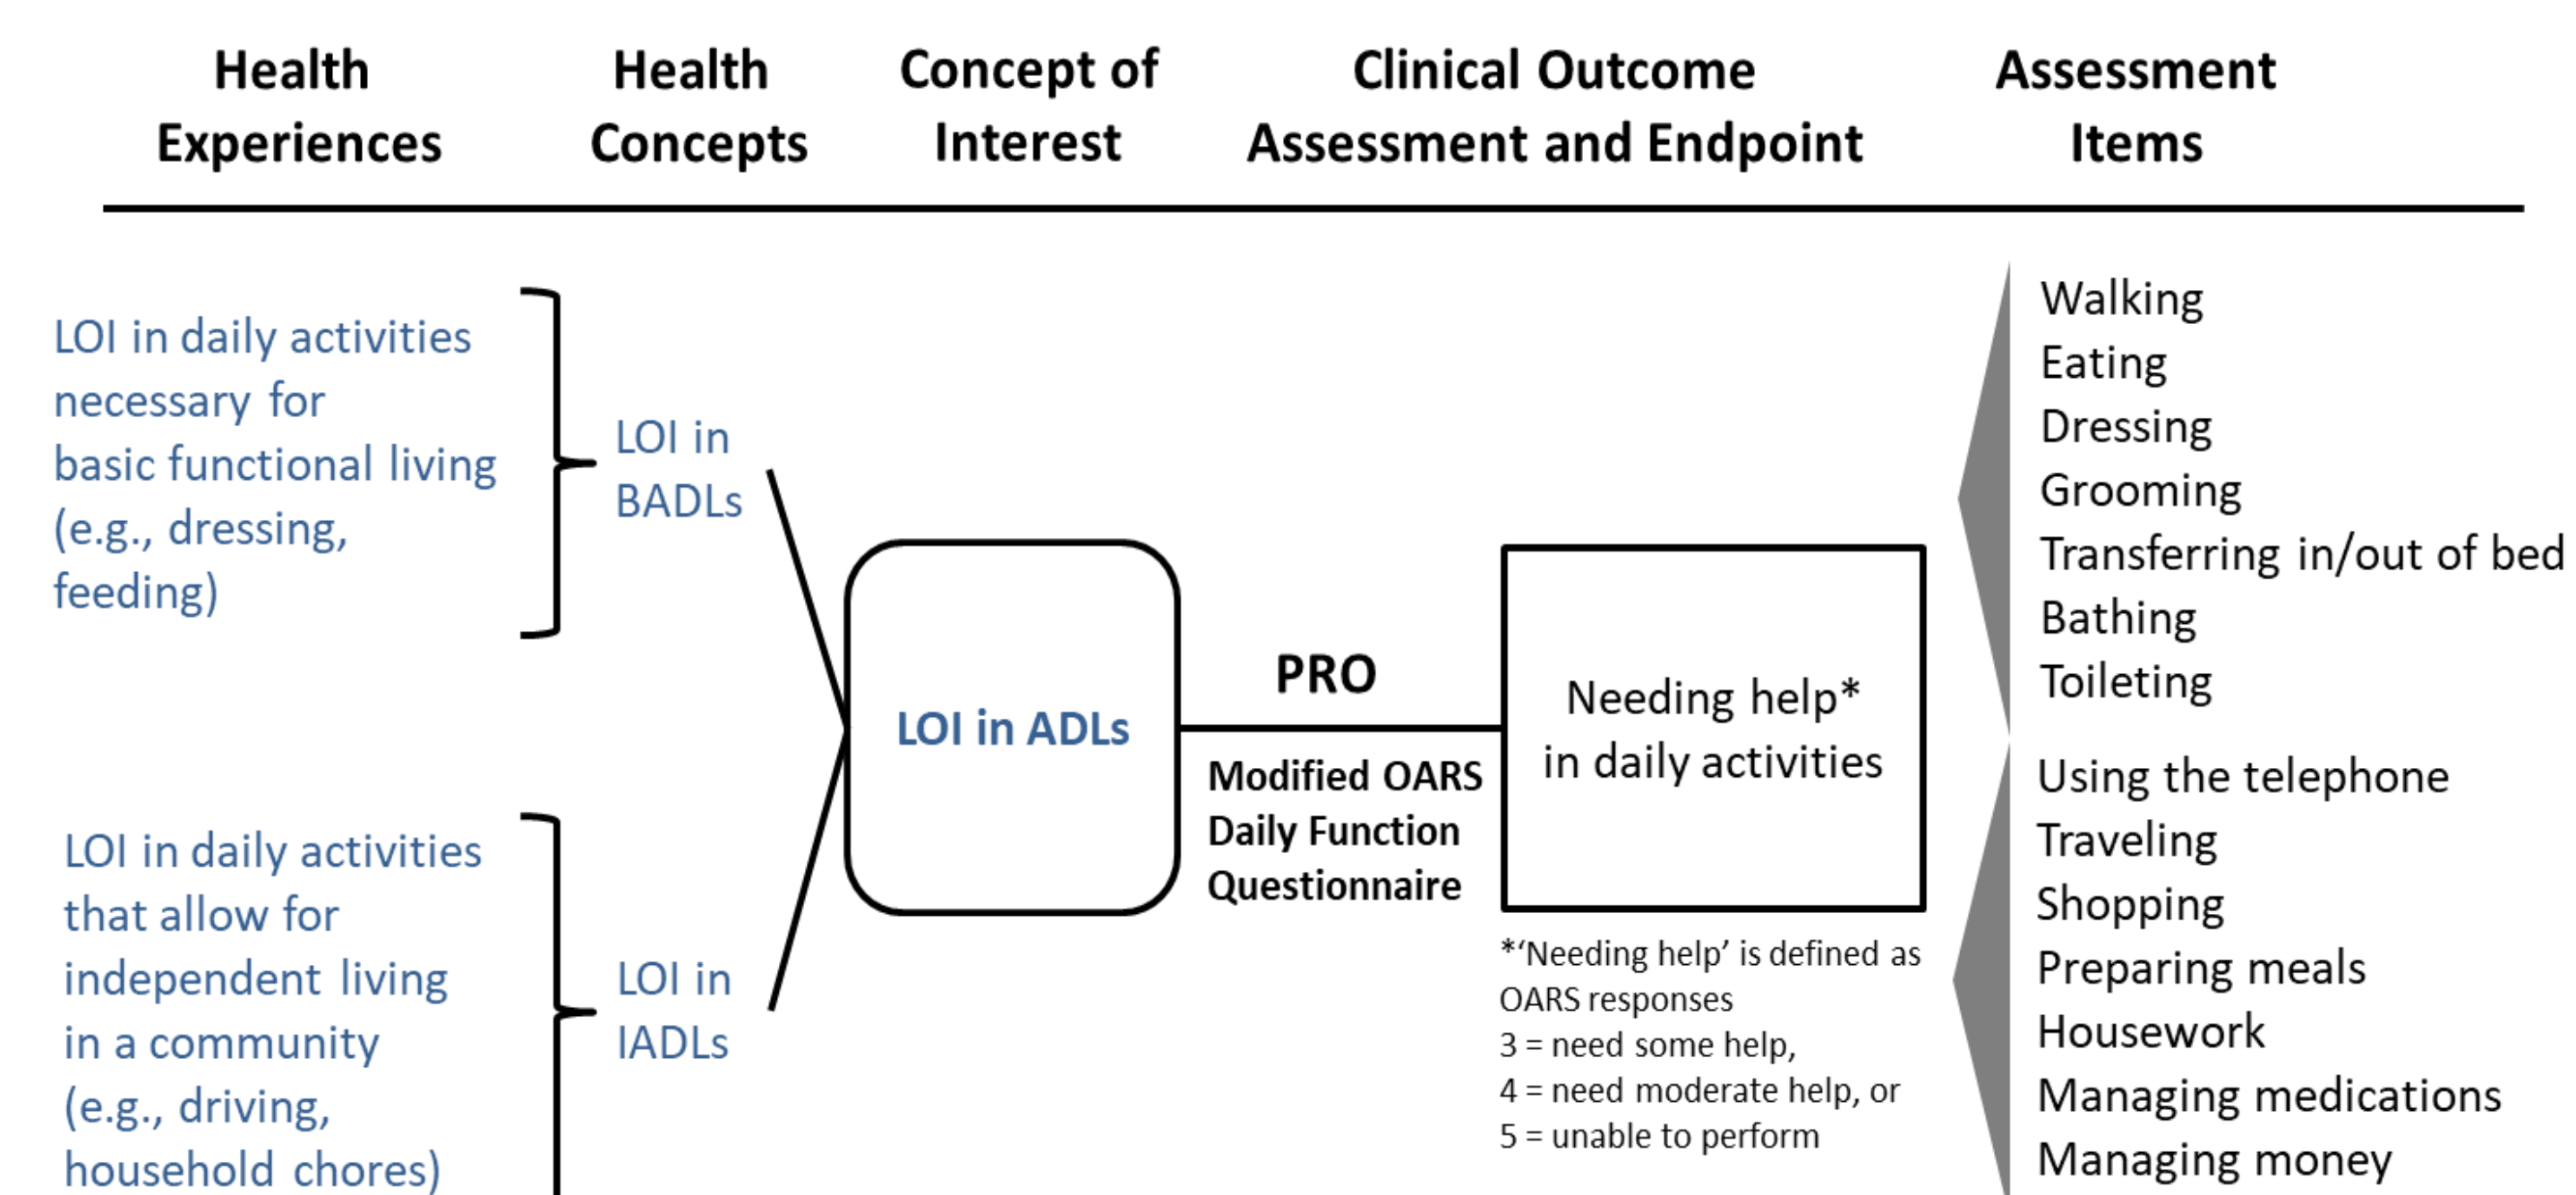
Health Experiences

Health Concepts

Concept of Interest

Clinical Outcome Assessment and Endpoint

Assessment Items

LOI in daily activities necessary for basic functional living (e.g., dressing, feeding)

LOI in BADLs

LOI in daily activities that allow for independent living in a community (e.g., driving, household chores)

LOI in IADLs

LOI in ADLs

PRO

Modified OARS Daily Function Questionnaire

Needing help* in daily activities

*'Needing help' is defined as OARS responses
3 = need some help,
4 = need moderate help, or
5 = unable to perform

Walking
Eating
Dressing
Grooming
Transferring in/out of bed
Bathing
Toileting

Using the telephone
Traveling
Shopping
Preparing meals
Housework
Managing medications
Managing money